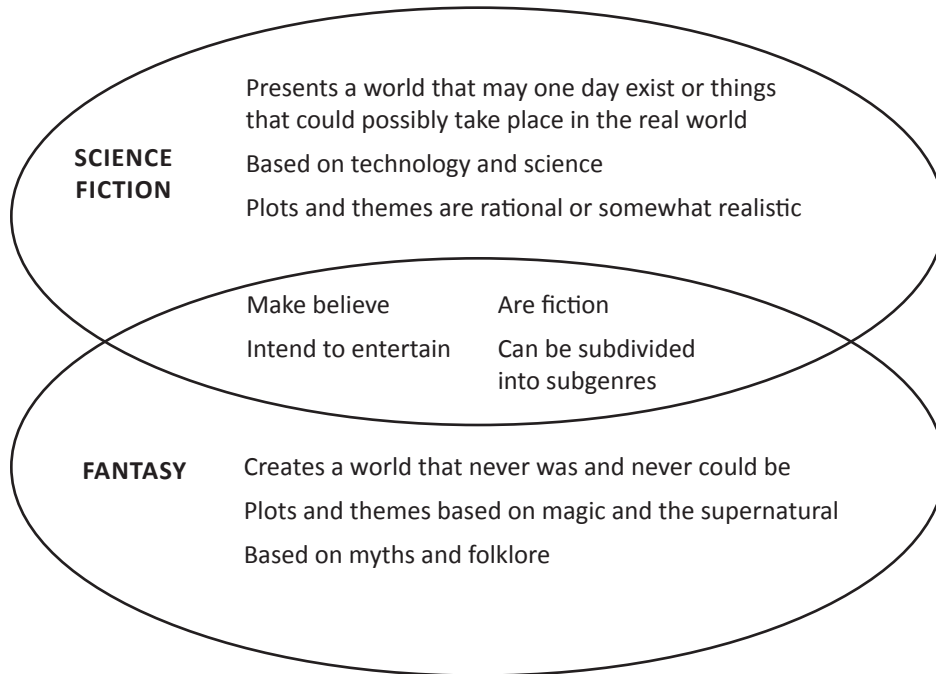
SCIENCE FICTION

Presents a world that may one day exist or things that could possibly take place in the real world

Based on technology and science

Plots and themes are rational or somewhat realistic

Make believe

Are fiction

Intend to entertain

Can be subdivided into subgenres

FANTASY

Creates a world that never was and never could be

Plots and themes based on magic and the supernatural

Based on myths and folklore